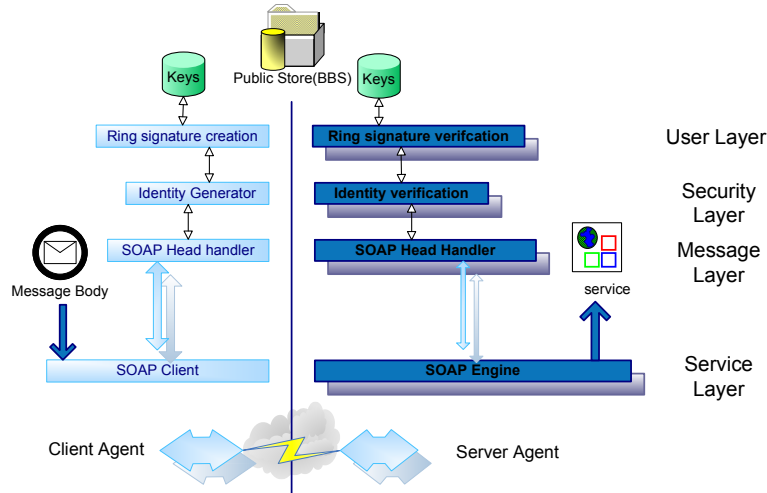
Public Store(BBS)

Keys

Ring signature creation

Identity Generator

SOAP Head handler

Message Body

SOAP Client

Keys

Ring signature verifcation

Identity verification

SOAP Head Handler

service

SOAP Engine

User Layer

Security Layer

Message Layer

Service Layer

Client Agent

Server Agent